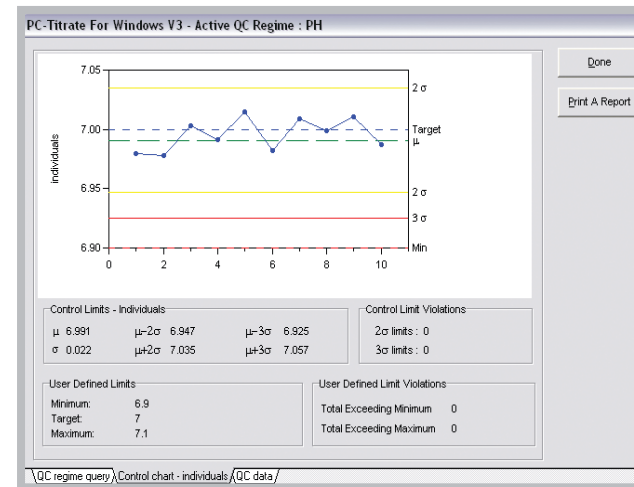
PC-Titrate For Windows V3 - Active QC Regime : PH

Done

Print A Report

7.05
7.00
6.95
6.90
individuals
0 2 4 6 8 10
2 σ
Target
μ
2 σ
3 σ
Min

Control Limits - Individuals
μ 6.991 μ-2σ 6.947 μ-3σ 6.925
σ 0.022 μ+2σ 7.035 μ+3σ 7.057

Control Limit Violations
2σ limits : 0
3σ limits : 0

User Defined Limits
Minimum: 6.9
Target: 7
Maximum: 7.1

User Defined Limit Violations
Total Exceeding Minimum 0
Total Exceeding Maximum 0

QC regime query | Control chart - individuals | QC data